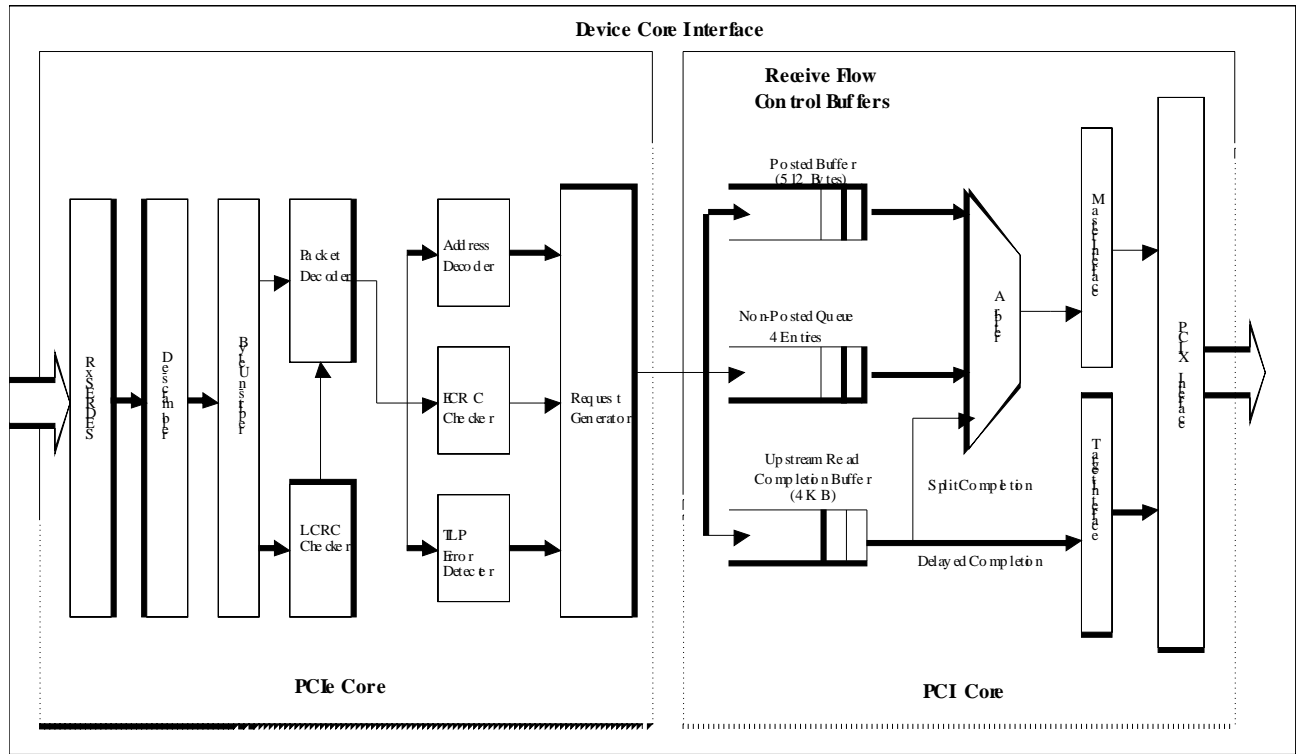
Device Core Interface

Receive Flow Control Buffers

Rx SERDES

Descrambler

Byte Unstriper

Packet Decoder

LCRC Checker

Address Decoder

ECRC Checker

TLP Error Detecter

Request Generator

Posted Buffer (512 Bytes)

Non-Posted Queue 4 Entries

Upstream Read Completion Buffer (4 KB)

Arbiter

Master Interface

Target Interface

PCI-X Interface

Split Completion

Delayed Completion

PCIe Core

PCI Core